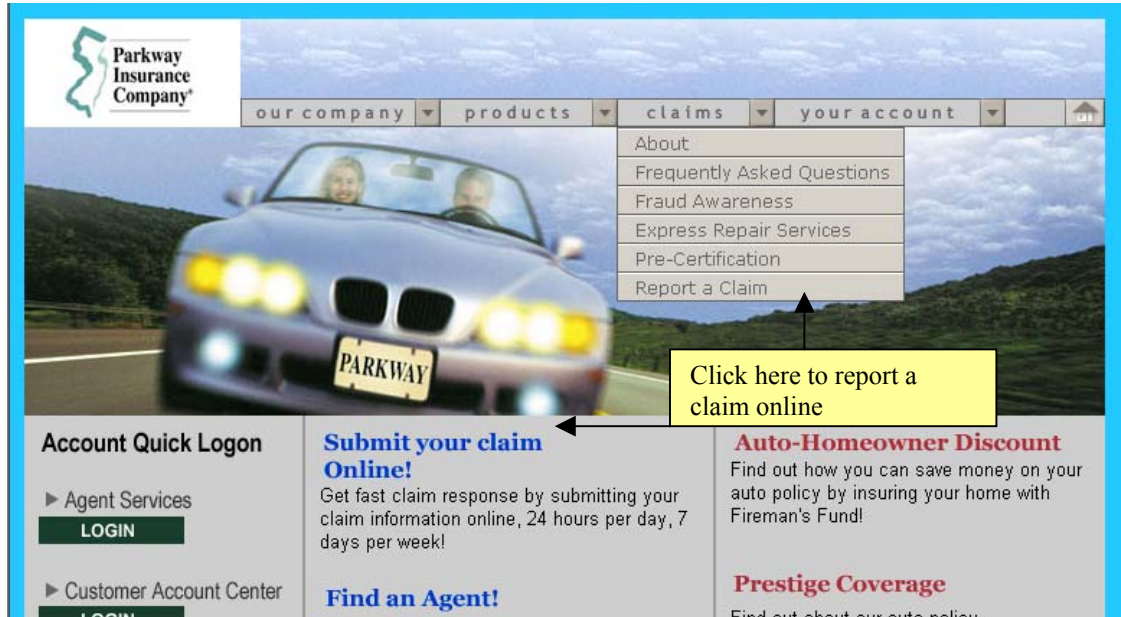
Parkway Insurance Company®

our company
products
claims
your account

About
Frequently Asked Questions
Fraud Awareness
Express Repair Services
Pre-Certification
Report a Claim

PARKWAY

Click here to report a claim online

Account Quick Logon

Agent Services
LOGIN

Customer Account Center
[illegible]

Submit your claim Online!
Get fast claim response by submitting your claim information online, 24 hours per day, 7 days per week!

Find an Agent!

Auto-Homeowner Discount
Find out how you can save money on your auto policy by insuring your home with Fireman's Fund!

Prestige Coverage
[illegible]